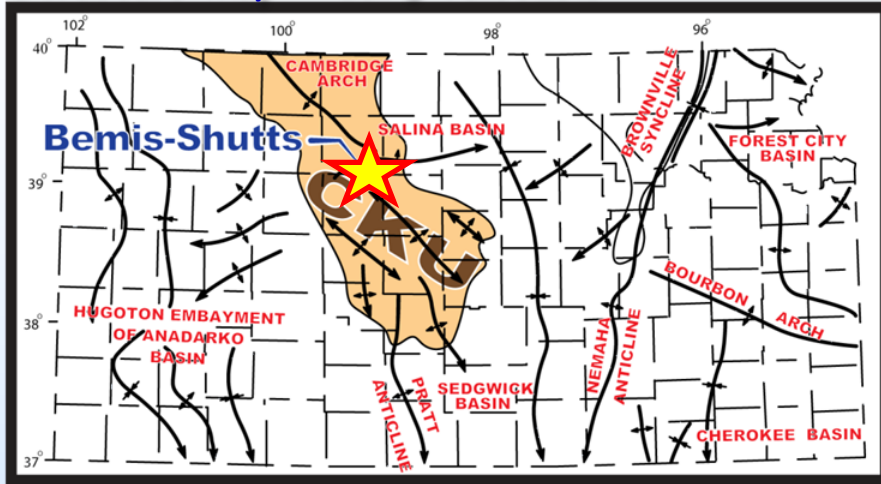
102°
100°
98°
96°
40°
39°
38°
37°

CAMBRIDGE ARCH
Bemis-Shutts
SALINA BASIN
BROWNVILLE SYNCLINE
FOREST CITY BASIN
CKU
BOURBON ARCH
HUGOTON EMBAYMENT OF ANADARKO BASIN
PRATT ANTICLINE
SEDGWICK BASIN
NEMAHA ANTICLINE
CHEROKEE BASIN